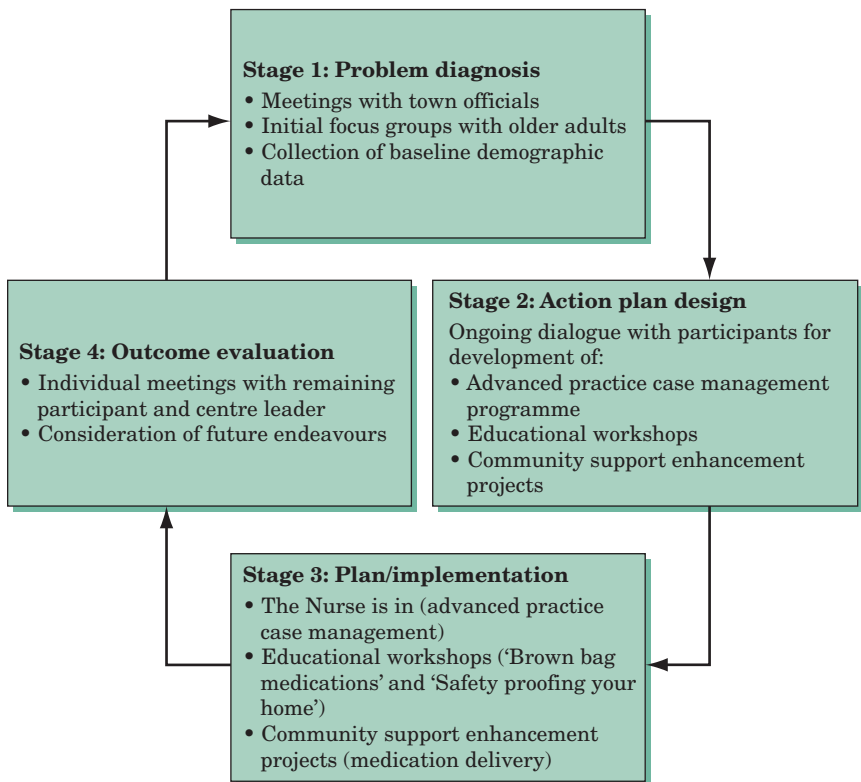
**Stage 1: Problem diagnosis**
• Meetings with town officials
• Initial focus groups with older adults
• Collection of baseline demographic data

**Stage 2: Action plan design**
Ongoing dialogue with participants for development of:
• Advanced practice case management programme
• Educational workshops
• Community support enhancement projects

**Stage 3: Plan/implementation**
• The Nurse is in (advanced practice case management)
• Educational workshops ('Brown bag medications' and 'Safety proofing your home')
• Community support enhancement projects (medication delivery)

**Stage 4: Outcome evaluation**
• Individual meetings with remaining participant and centre leader
• Consideration of future endeavours